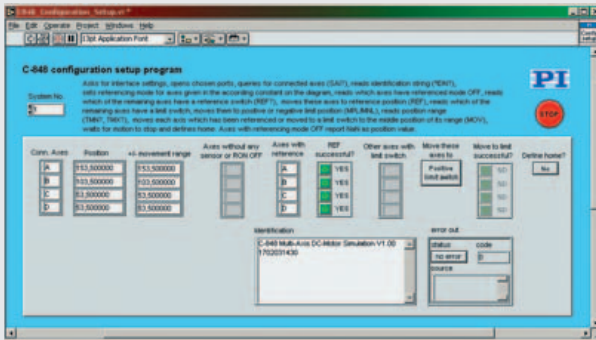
C-848 Configuration_Setup.vi *

File Edit Operate Project Windows Help

13pt Application Font

C-848 configuration setup program

Asks for interface settings, opens chosen ports, queries for connected axes (SAI?), reads identification string (*IDN?), sets referencing mode for axes given in the according constant on the diagram, reads which axes have referenced mode OFF, reads which of the remaining axes have a reference switch (REF?), moves these axes to reference position (REF), reads which of the remaining axes have a limit switch, moves them to positive or negative limit position (MPL/MNL), reads position range (TMN?, TMX?), moves each axis which has been referenced or moved to a limit switch to the middle position of its range (MOV), waits for motion to stop and defines home. Axes with referencing mode OFF report NaN as position value.

PI

System No.
0

STOP

| Conn. Axes | Position | +/- movement range |
|---|---|---|
| A | 153,500000 | 153,500000 |
| B | 103,500000 | 103,500000 |
| C | 83,500000 | 83,500000 |
| D | 53,500000 | 53,500000 |

Axes without any sensor or RON OFF

Axes with reference
A
B
C
D

REF successful?
YES
YES
YES
YES

Other axes with limit switch

Move these axes to
Positive limit switch

Move to limit successful?
NO
NO
NO
NO

Define home?
No

Identification
C-848 Multi-Axis DC-Motor Simulation V1.00
1702031430

error out
status
no error
code
0
source